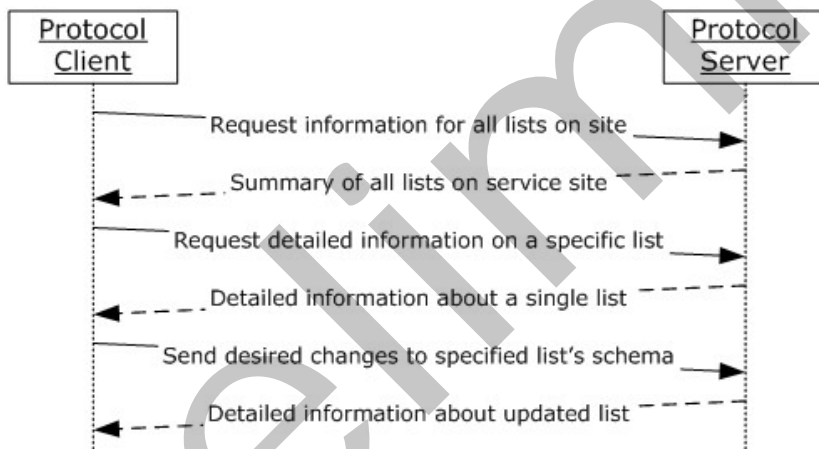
Protocol Client

Protocol Server

Request information for all lists on site

Summary of all lists on service site

Request detailed information on a specific list

Detailed information about a single list

Send desired changes to specified list's schema

Detailed information about updated list